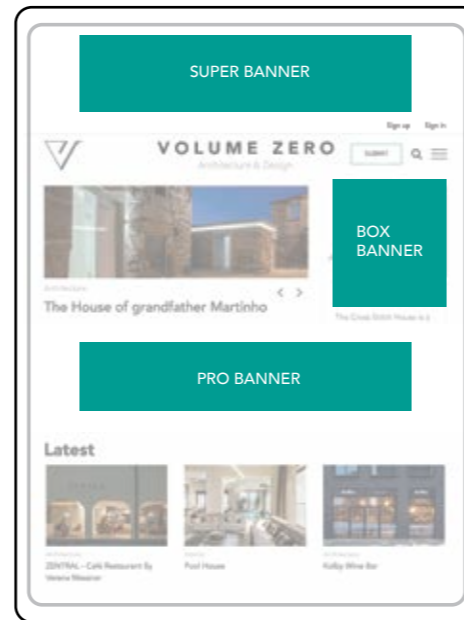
SUPER BANNER

Sign up Sign in

VOLUME ZERO
Architecture & Design

SUBMIT

BOX BANNER

ARCHITECTURE
The House of grandfather Martinho

The Creek Stitch House 4.3

PRO BANNER

Latest

ARCHITECTURE
ZENTRAL – Café Restaurant By Verena Mossner

DESIGN
Pool House

ARCHITECTURE
Kolby Wine Bar